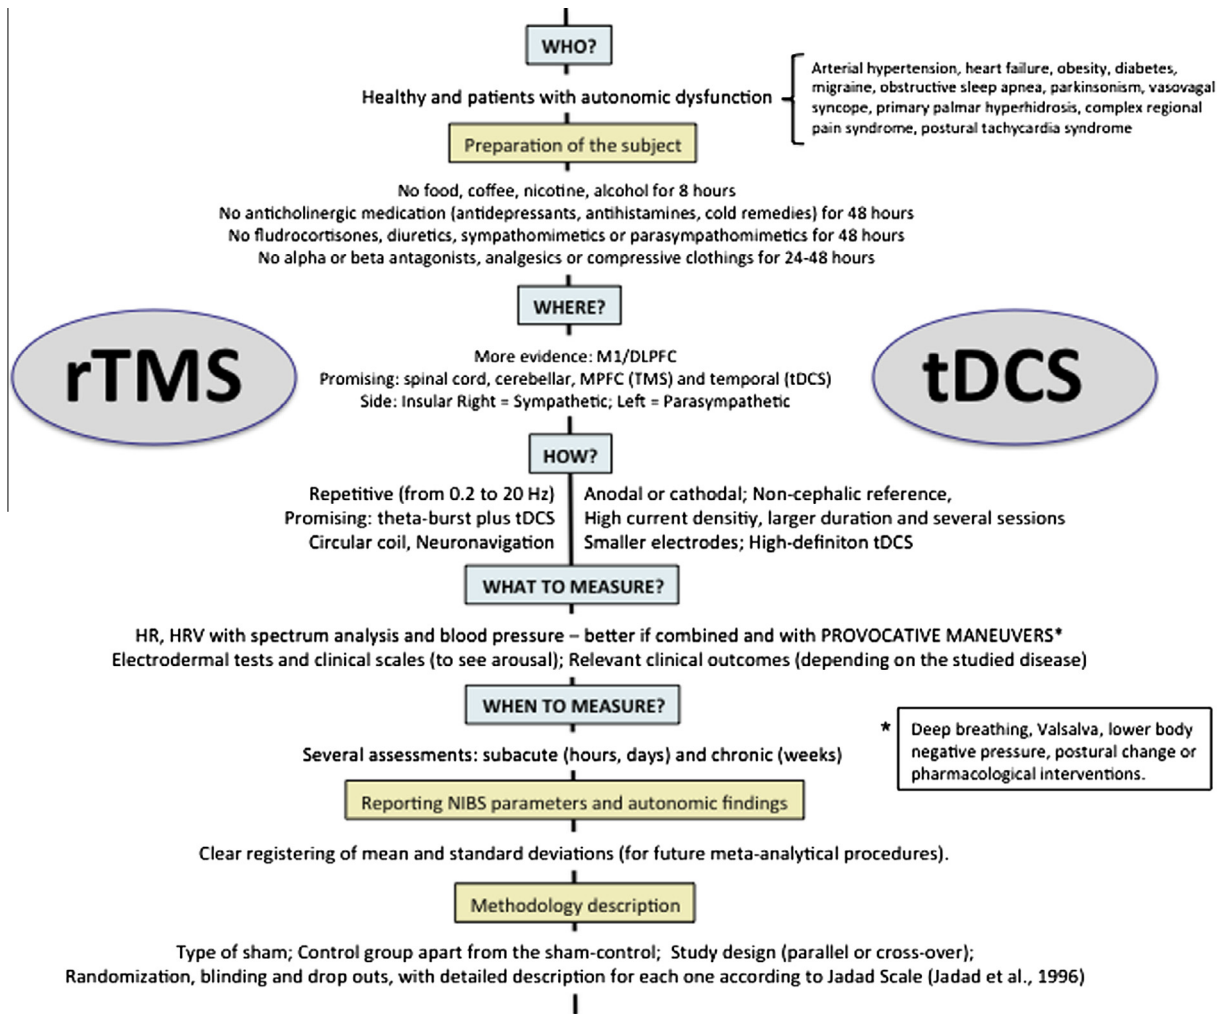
WHO?

Healthy and patients with autonomic dysfunction

Arterial hypertension, heart failure, obesity, diabetes, migraine, obstructive sleep apnea, parkinsonism, vasovagal syncope, primary palmar hyperhidrosis, complex regional pain syndrome, postural tachycardia syndrome

Preparation of the subject

No food, coffee, nicotine, alcohol for 8 hours
No anticholinergic medication (antidepressants, antihistamines, cold remedies) for 48 hours
No fludrocortisones, diuretics, sympathomimetics or parasympathomimetics for 48 hours
No alpha or beta antagonists, analgesics or compressive clothings for 24-48 hours

WHERE?

rTMS

tDCS

More evidence: M1/DLPFC
Promising: spinal cord, cerebellar, MPFC (TMS) and temporal (tDCS)
Side: Insular Right = Sympathetic; Left = Parasympathetic

HOW?

Repetitive (from 0.2 to 20 Hz)
Promising: theta-burst plus tDCS
Circular coil, Neuronavigation

Anodal or cathodal; Non-cephalic reference,
High current densitiy, larger duration and several sessions
Smaller electrodes; High-definiton tDCS

WHAT TO MEASURE?

HR, HRV with spectrum analysis and blood pressure – better if combined and with PROVOCATIVE MANEUVERS*
Electrodermal tests and clinical scales (to see arousal); Relevant clinical outcomes (depending on the studied disease)

WHEN TO MEASURE?

* Deep breathing, Valsalva, lower body negative pressure, postural change or pharmacological interventions.

Several assessments: subacute (hours, days) and chronic (weeks)

Reporting NIBS parameters and autonomic findings

Clear registering of mean and standard deviations (for future meta-analytical procedures).

Methodology description

Type of sham; Control group apart from the sham-control; Study design (parallel or cross-over);
Randomization, blinding and drop outs, with detailed description for each one according to Jadad Scale (Jadad et al., 1996)